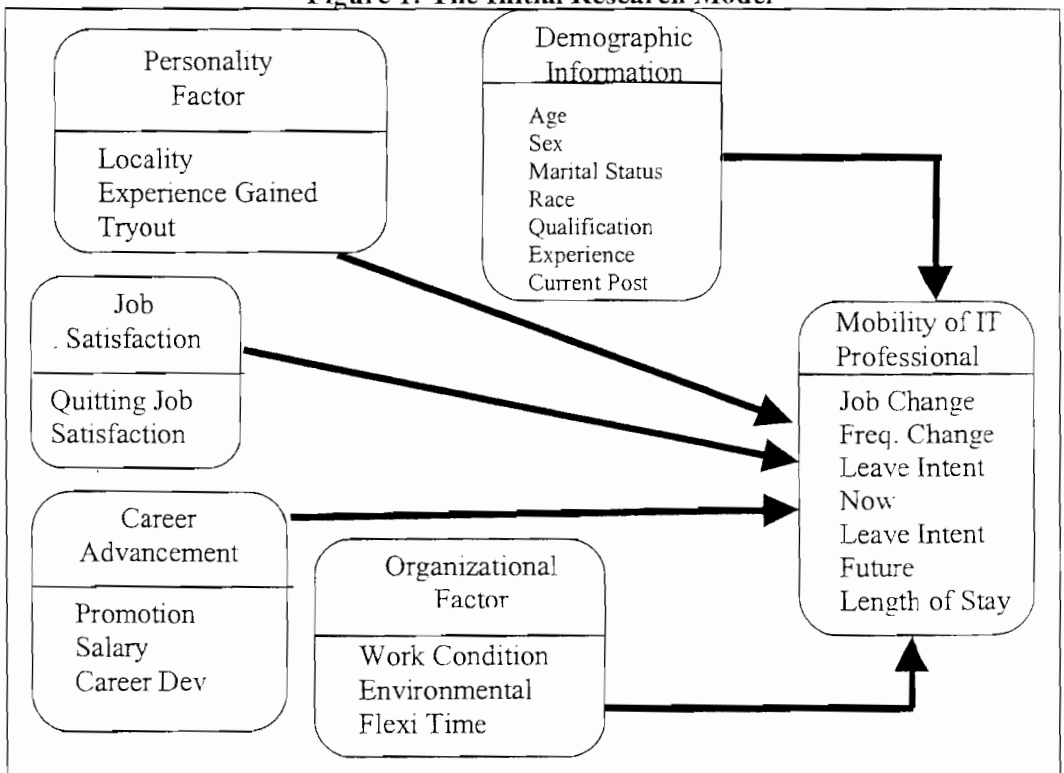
Figure 1: The Initial Research Model

Personality Factor

Locality
Experience Gained
Tryout

Demographic Information

Age
Sex
Marital Status
Race
Qualification
Experience
Current Post

Job Satisfaction

Quitting Job
Satisfaction

Mobility of IT Professional

Job Change
Freq. Change
Leave Intent Now
Leave Intent Future
Length of Stay

Career Advancement

Promotion
Salary
Career Dev

Organizational Factor

Work Condition
Environmental
Flexi Time